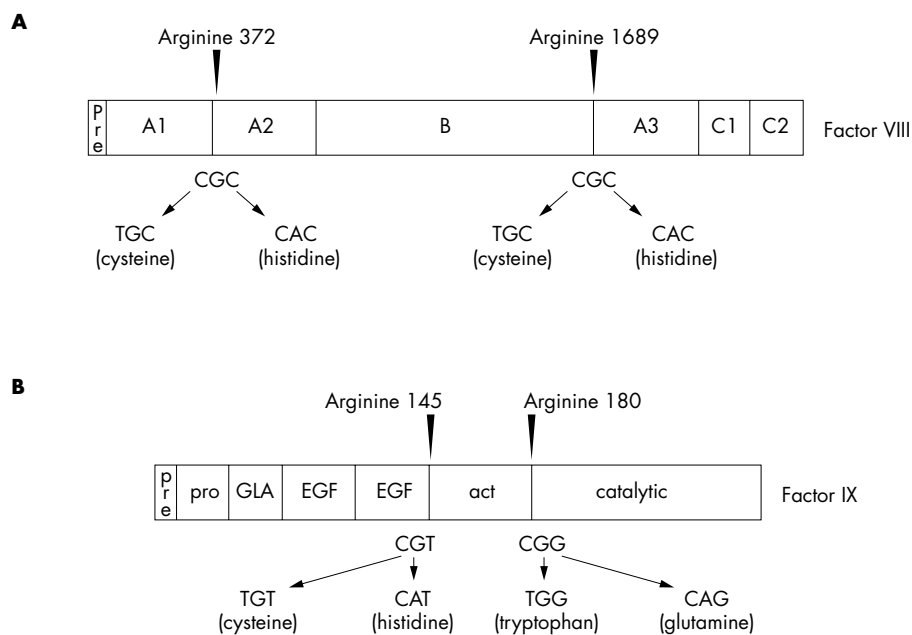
A

Arginine 372

Arginine 1689

| Pre | A1 | A2 | B | A3 | C1 | C2 |
|---|---|---|---|---|---|---|

Factor VIII

CGC

TGC (cysteine)

CAC (histidine)

CGC

TGC (cysteine)

CAC (histidine)

B

Arginine 145

Arginine 180

| pre | pro | GLA | EGF | EGF | act | catalytic |
|---|---|---|---|---|---|---|

Factor IX

CGT

CGG

TGT (cysteine)

CAT (histidine)

TGG (tryptophan)

CAG (glutamine)